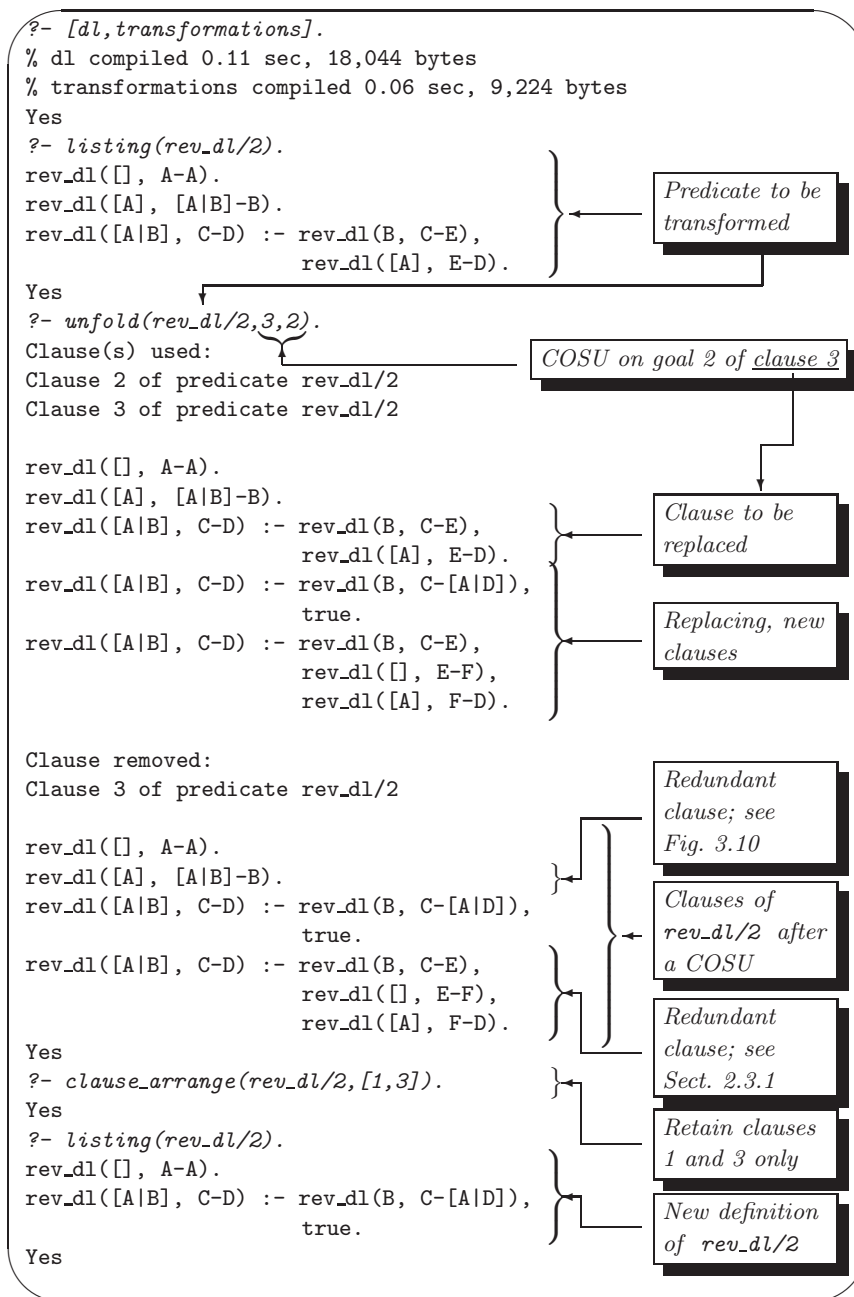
?- [dl,transformations].
% dl compiled 0.11 sec, 18,044 bytes
% transformations compiled 0.06 sec, 9,224 bytes
Yes
?- listing(rev_dl/2).
rev_dl([], A-A).
rev_dl([A], [A|B]-B).
rev_dl([A|B], C-D) :- rev_dl(B, C-E),
rev_dl([A], E-D).

Predicate to be transformed

Yes
?- unfold(rev_dl/2,3,2).
Clause(s) used:
Clause 2 of predicate rev_dl/2
Clause 3 of predicate rev_dl/2

COSU on goal 2 of clause 3

rev_dl([], A-A).
rev_dl([A], [A|B]-B).
rev_dl([A|B], C-D) :- rev_dl(B, C-E),
rev_dl([A], E-D).
rev_dl([A|B], C-D) :- rev_dl(B, C-[A|D]),
true.
rev_dl([A|B], C-D) :- rev_dl(B, C-E),
rev_dl([], E-F),
rev_dl([A], F-D).

Clause to be replaced

Replacing, new clauses

Clause removed:
Clause 3 of predicate rev_dl/2

rev_dl([], A-A).
rev_dl([A], [A|B]-B).
rev_dl([A|B], C-D) :- rev_dl(B, C-[A|D]),
true.
rev_dl([A|B], C-D) :- rev_dl(B, C-E),
rev_dl([], E-F),
rev_dl([A], F-D).
Yes
?- clause_arrange(rev_dl/2,[1,3]).
Yes
?- listing(rev_dl/2).
rev_dl([], A-A).
rev_dl([A|B], C-D) :- rev_dl(B, C-[A|D]),
true.
Yes

Redundant clause; see Fig. 3.10

Clauses of rev_dl/2 after a COSU

Redundant clause; see Sect. 2.3.1

Retain clauses 1 and 3 only

New definition of rev_dl/2